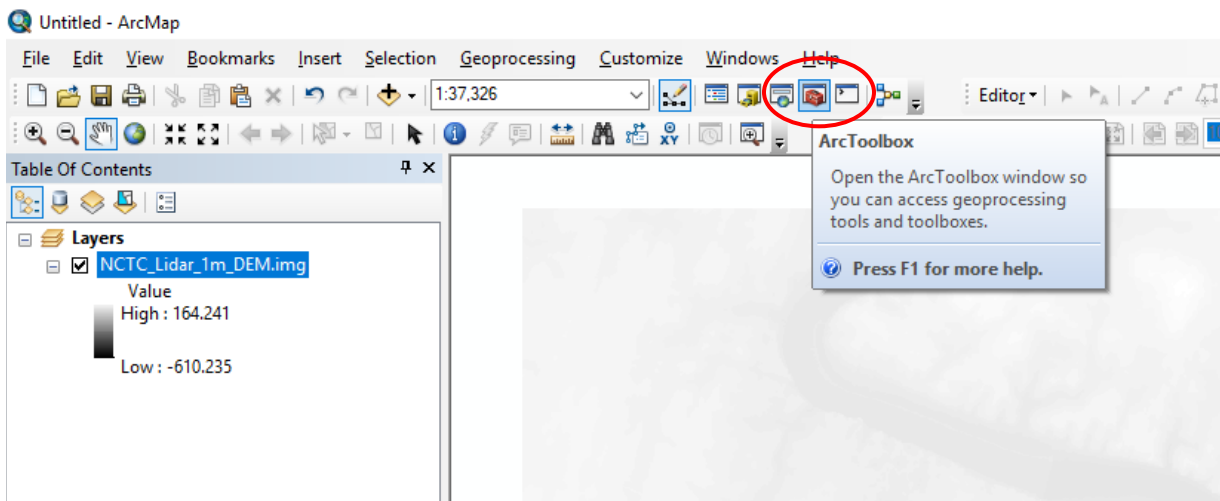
Untitled - ArcMap

File Edit View Bookmarks Insert Selection Geoprocessing Customize Windows Help

1:37,326

Editor

Table Of Contents

Layers

NCTC_Lidar_1m_DEM.img

Value

High : 164.241

Low : -610.235

ArcToolbox

Open the ArcToolbox window so you can access geoprocessing tools and toolboxes.

Press F1 for more help.